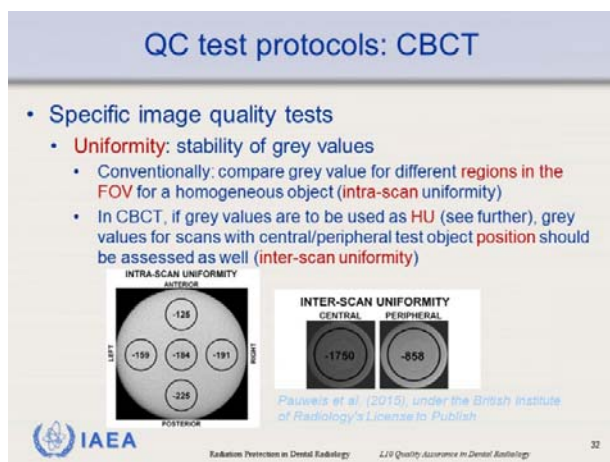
QC test protocols: CBCT

Specific image quality tests

Uniformity: stability of grey values

Conventionally: compare grey value for different regions in the FOV for a homogeneous object (intra-scan uniformity)

In CBCT, if grey values are to be used as HU (see further), grey values for scans with central/peripheral test object position should be assessed as well (inter-scan uniformity)

INTRA-SCAN UNIFORMITY
ANTERIOR
LEFT
RIGHT
POSTERIOR
-125
-159
-184
-191
-225

INTER-SCAN UNIFORMITY
CENTRAL
PERIPHERAL
-1750
-858

Pauwels et al. (2015), under the British Institute of Radiology's License to Publish

IAEA

Radiation Protection in Dental Radiology

L10 Quality Assurance in Dental Radiology

32